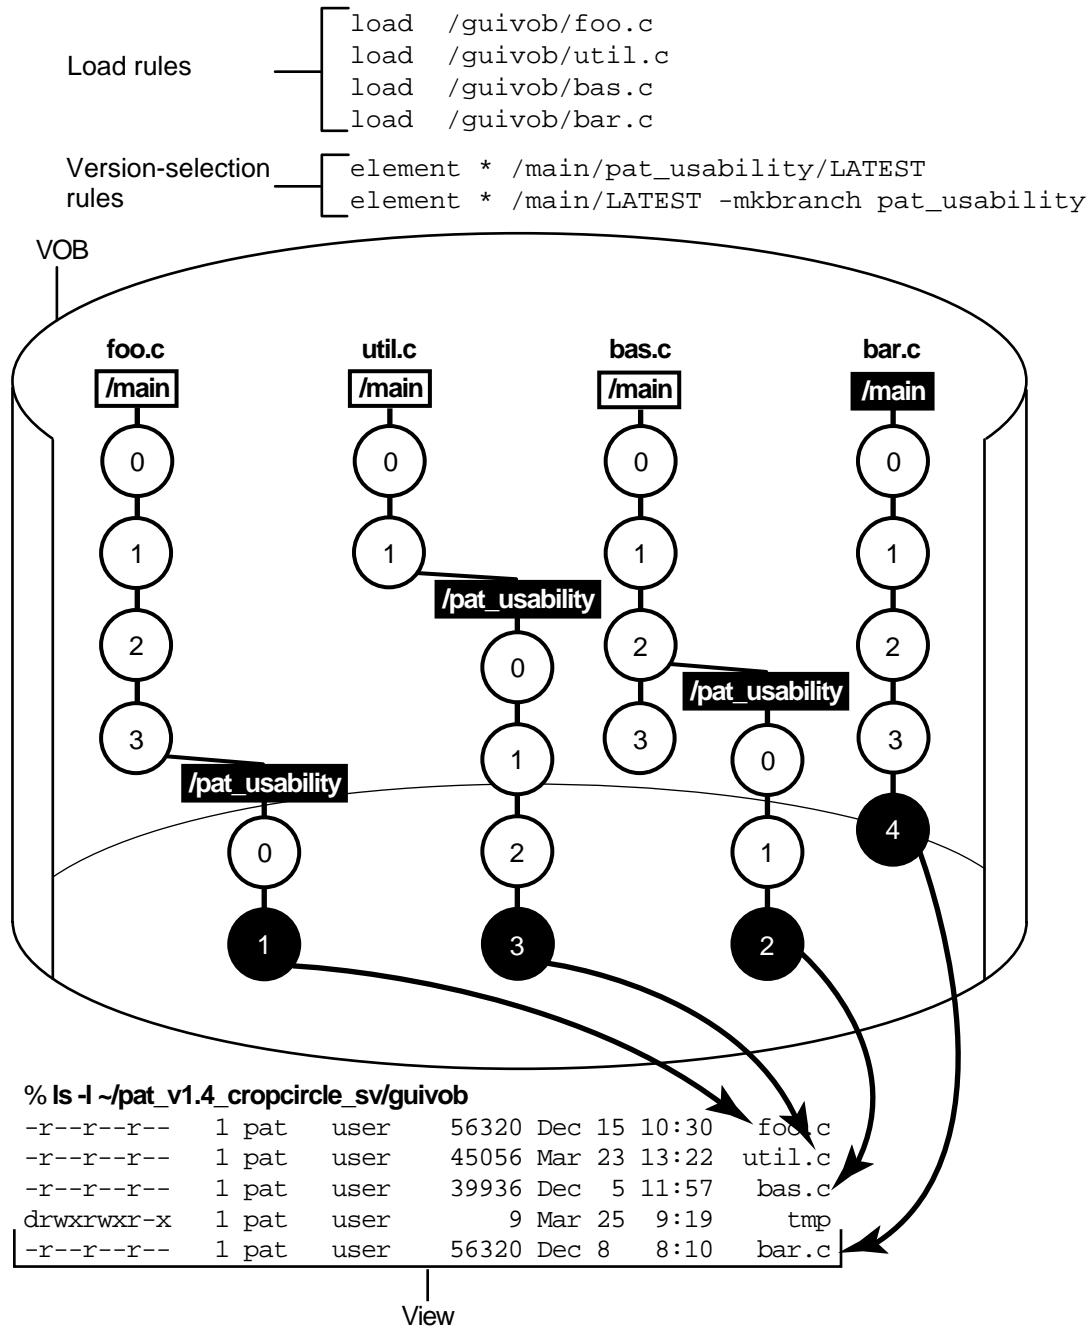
Load rules

load /guivob/foo.c
load /guivob/util.c
load /guivob/bas.c
load /guivob/bar.c

Version-selection rules

element * /main/pat_usability/LATEST
element * /main/LATEST -mkbranch pat_usability

VOB

foo.c
/main
0
1
2
3
/pat_usability
0
1

util.c
/main
0
1
/pat_usability
0
1
2
3

bas.c
/main
0
1
2
3
/pat_usability
0
1
2

bar.c
/main
0
1
2
3
4

% ls -l ~/pat_v1.4_cropcircle_sv/guivob

| | | | | | | | | |
|---|---|---|---|---|---|---|---|---|
| -r--r--r-- | 1 | pat | user | 56320 | Dec | 15 | 10:30 | foo.c |
| -r--r--r-- | 1 | pat | user | 45056 | Mar | 23 | 13:22 | util.c |
| -r--r--r-- | 1 | pat | user | 39936 | Dec | 5 | 11:57 | bas.c |
| drwxrwxr-x | 1 | pat | user | 9 | Mar | 25 | 9:19 | tmp |
| -r--r--r-- | 1 | pat | user | 56320 | Dec | 8 | 8:10 | bar.c |

View